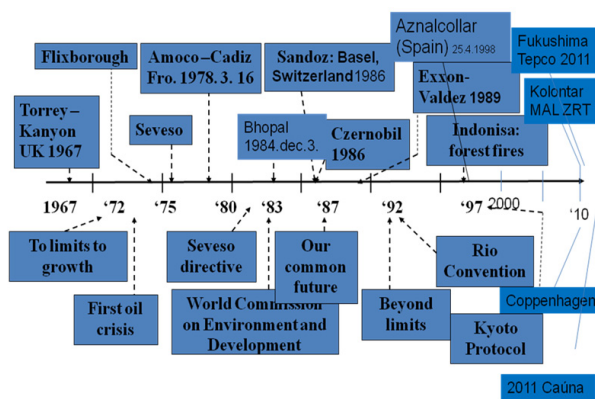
Flixborough

Amoco –Cadiz Fro. 1978. 3. 16

Sandoz: Basel, Switzerland 1986

Aznalcollar (Spain) 25.4.1998

Fukushima Tepco 2011

Kolontar MAL ZRT

Exxon-Valdez 1989

Torrey – Kanyon UK 1967

Seveso

Bhopal 1984.dec.3.

Czernobil 1986

Indonisa: forest fires

1967

'72

'75

'80

'83

'87

'92

'97

2000

'10

To limits to growth

Seveso directive

Our common future

Rio Convention

First oil crisis

World Commission on Environment and Development

Beyond limits

Kyoto Protocol

Coppenhagen

2011 Caúna